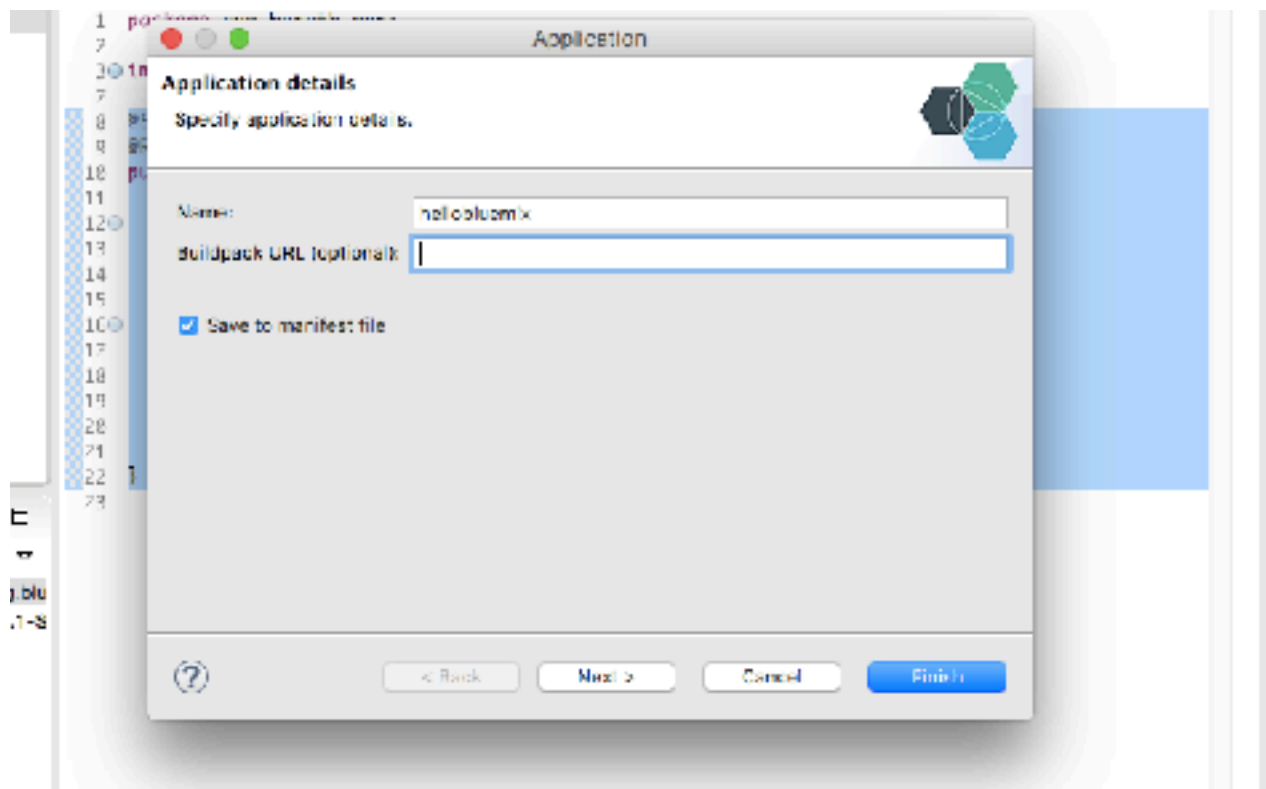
1
2
3
7
8
9
10
11
12
13
14
15
16
17
18
19
20
21
22
23

Application

Application details

Specify application details.

Name: hellobluemix

Buildpack URL (optional):

Save to manifest file

?

< Back

Next >

Cancel

Finish

g.blu
.1-S